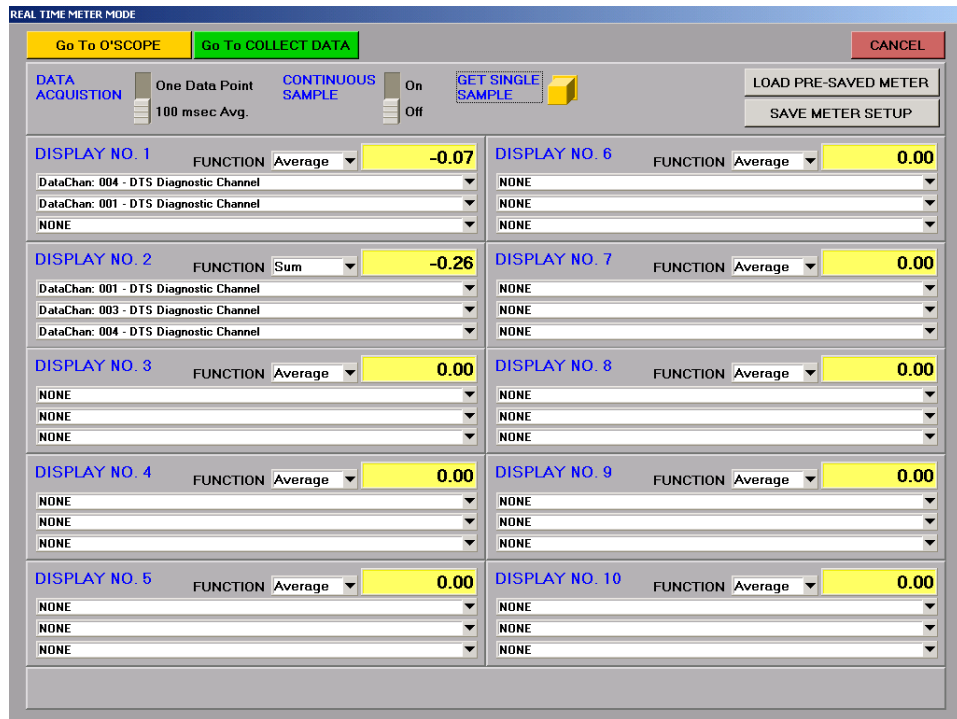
REAL TIME METER MODE

Go To O'SCOPE
Go To COLLECT DATA
CANCEL

DATA ACQUISTION
One Data Point
100 msec Avg.
CONTINUOUS SAMPLE
On
Off
GET SINGLE SAMPLE
LOAD PRE-SAVED METER
SAVE METER SETUP

DISPLAY NO. 1
FUNCTION Average
-0.07
DataChan: 004 - DTS Diagnostic Channel
DataChan: 001 - DTS Diagnostic Channel
NONE

DISPLAY NO. 2
FUNCTION Sum
-0.26
DataChan: 001 - DTS Diagnostic Channel
DataChan: 003 - DTS Diagnostic Channel
DataChan: 004 - DTS Diagnostic Channel

DISPLAY NO. 3
FUNCTION Average
0.00
NONE
NONE
NONE

DISPLAY NO. 4
FUNCTION Average
0.00
NONE
NONE
NONE

DISPLAY NO. 5
FUNCTION Average
0.00
NONE
NONE
NONE

DISPLAY NO. 6
FUNCTION Average
0.00
NONE
NONE
NONE

DISPLAY NO. 7
FUNCTION Average
0.00
NONE
NONE
NONE

DISPLAY NO. 8
FUNCTION Average
0.00
NONE
NONE
NONE

DISPLAY NO. 9
FUNCTION Average
0.00
NONE
NONE
NONE

DISPLAY NO. 10
FUNCTION Average
0.00
NONE
NONE
NONE